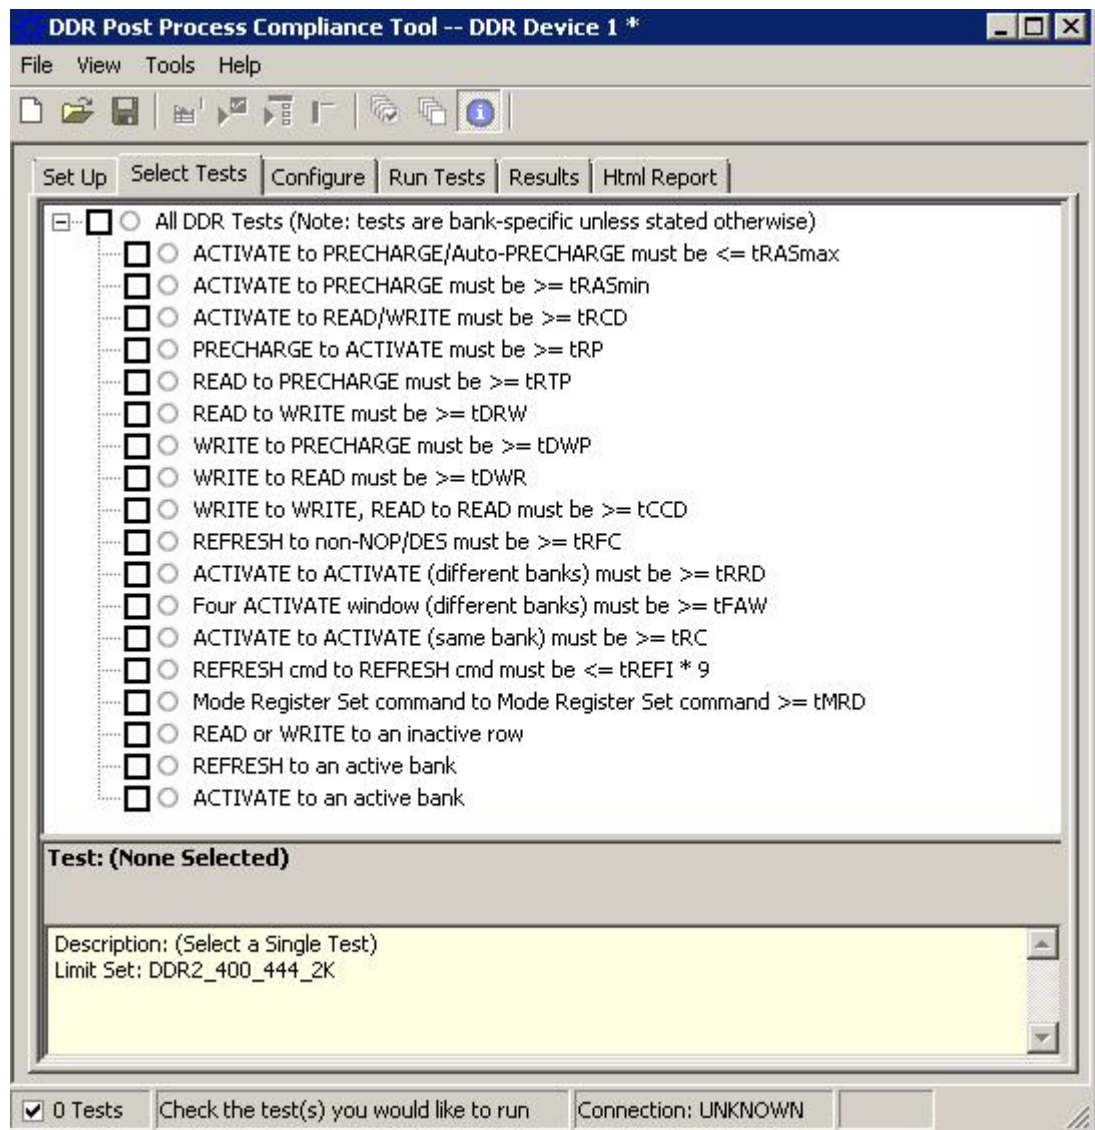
DDR Post Process Compliance Tool -- DDR Device 1 *

File View Tools Help

Set Up | Select Tests | Configure | Run Tests | Results | Html Report

All DDR Tests (Note: tests are bank-specific unless stated otherwise)
ACTIVATE to PRECHARGE/Auto-PRECHARGE must be <= tRASmax
ACTIVATE to PRECHARGE must be >= tRASmin
ACTIVATE to READ/WRITE must be >= tRCD
PRECHARGE to ACTIVATE must be >= tRP
READ to PRECHARGE must be >= tRTP
READ to WRITE must be >= tDRW
WRITE to PRECHARGE must be >= tDWP
WRITE to READ must be >= tDWR
WRITE to WRITE, READ to READ must be >= tCCD
REFRESH to non-NOP/DES must be >= tRFC
ACTIVATE to ACTIVATE (different banks) must be >= tRRD
Four ACTIVATE window (different banks) must be >= tFAW
ACTIVATE to ACTIVATE (same bank) must be >= tRC
REFRESH cmd to REFRESH cmd must be <= tREFI * 9
Mode Register Set command to Mode Register Set command >= tMRD
READ or WRITE to an inactive row
REFRESH to an active bank
ACTIVATE to an active bank

Test: (None Selected)

Description: (Select a Single Test)
Limit Set: DDR2_400_444_2K

0 Tests | Check the test(s) you would like to run | Connection: UNKNOWN